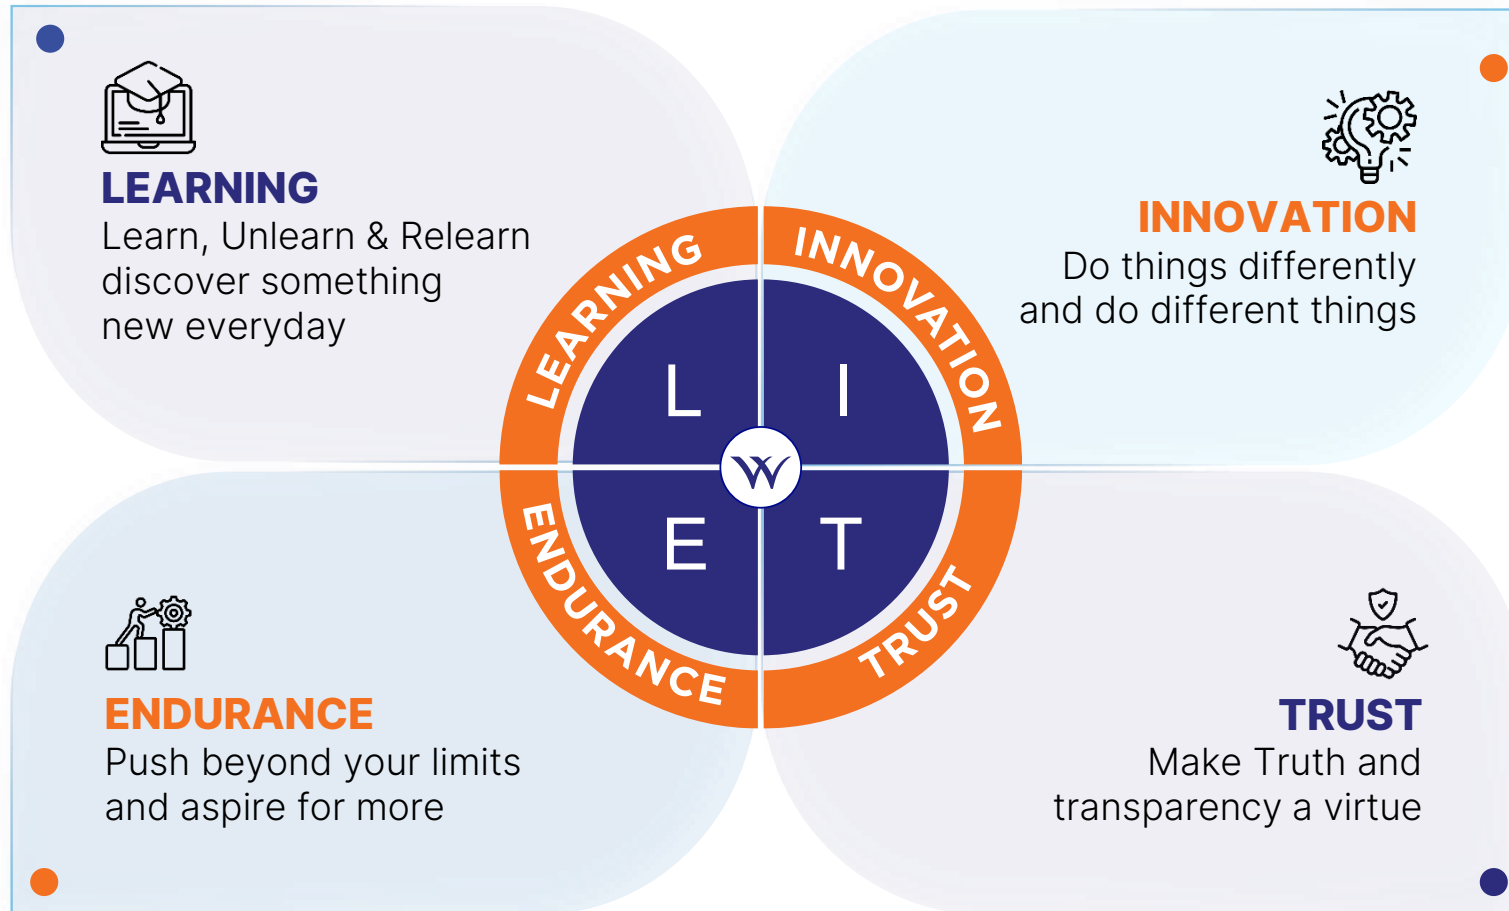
LEARNING
Learn, Unlearn & Relearn discover something new everyday

INNOVATION
Do things differently and do different things

LEARNING
INNOVATION
L
I
E
T
ENDURANCE
TRUST

ENDURANCE
Push beyond your limits and aspire for more

TRUST
Make Truth and transparency a virtue